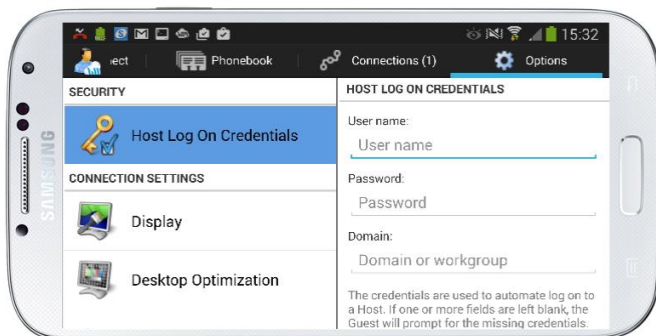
15:32

ect Phonebook Connections (1) Options

SECURITY

Host Log On Credentials

CONNECTION SETTINGS

Display

Desktop Optimization

HOST LOG ON CREDENTIALS

User name:

User name

Password:

Password

Domain:

Domain or workgroup

The credentials are used to automate log on to a Host. If one or more fields are left blank, the Guest will prompt for the missing credentials.

SAMSUNG